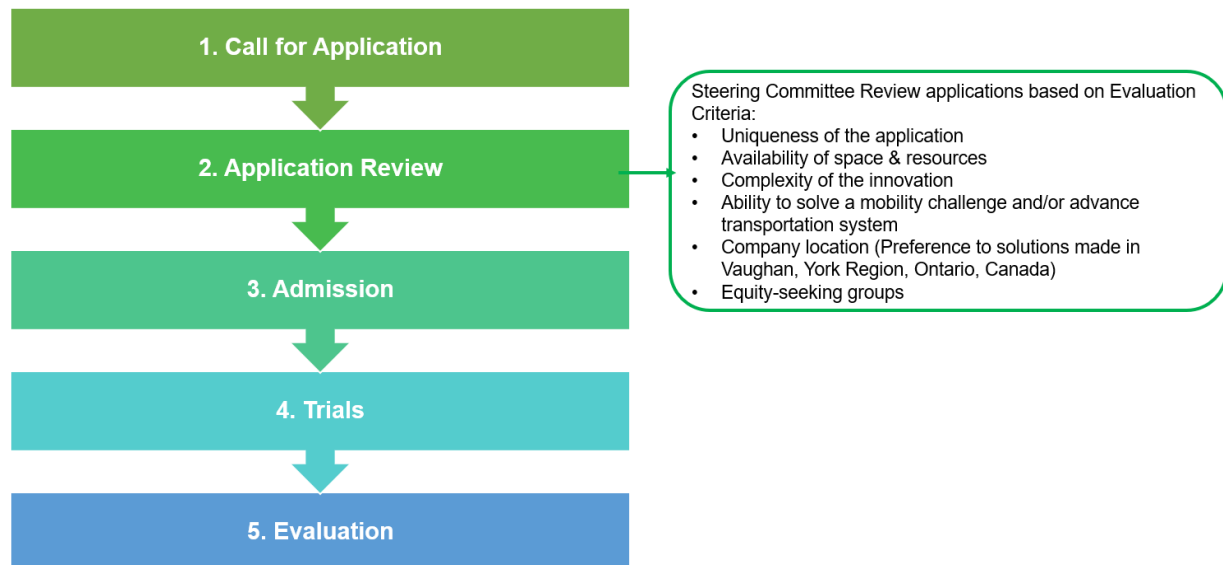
1. Call for Application

2. Application Review

Steering Committee Review applications based on Evaluation Criteria:
• Uniqueness of the application
• Availability of space & resources
• Complexity of the innovation
• Ability to solve a mobility challenge and/or advance transportation system
• Company location (Preference to solutions made in Vaughan, York Region, Ontario, Canada)
• Equity-seeking groups

3. Admission

4. Trials

5. Evaluation